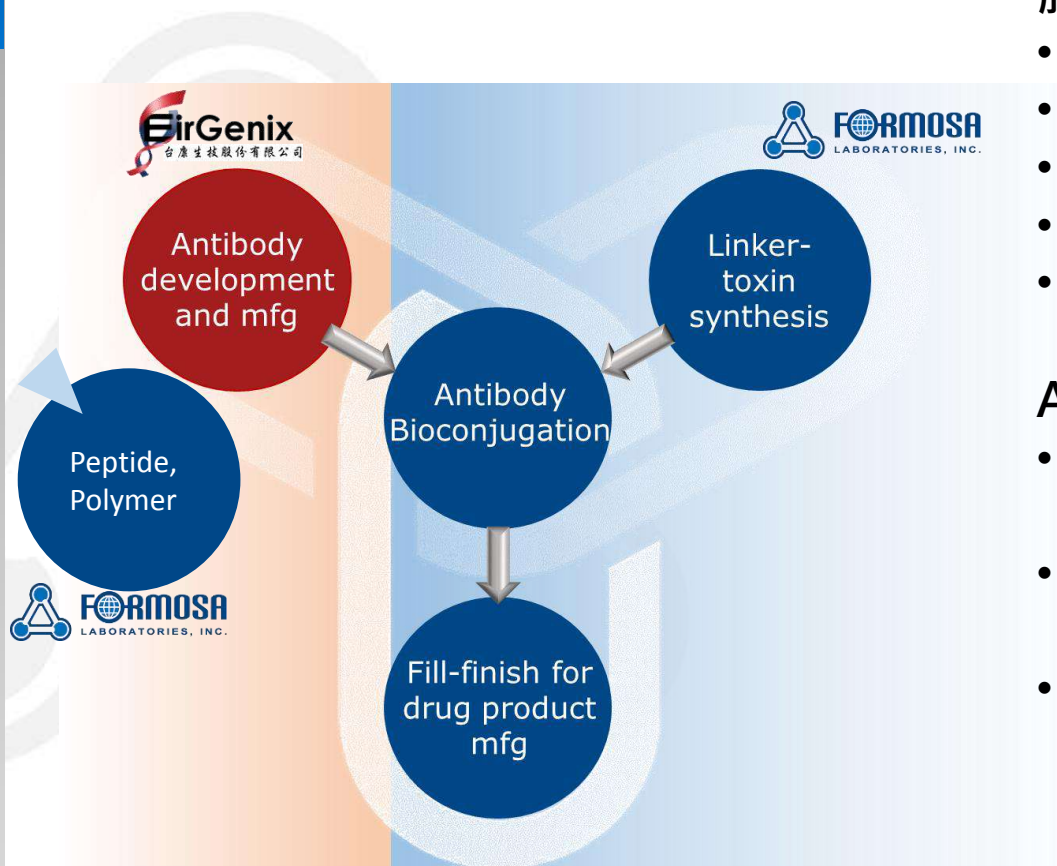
EirGenix
台康生技股份有限公司

FORMOSA
LABORATORIES, INC.

Antibody development and mfg

Linker-toxin synthesis

Antibody Bioconjugation

Peptide, Polymer

FORMOSA
LABORATORIES, INC.

Fill-finish for drug product mfg

A